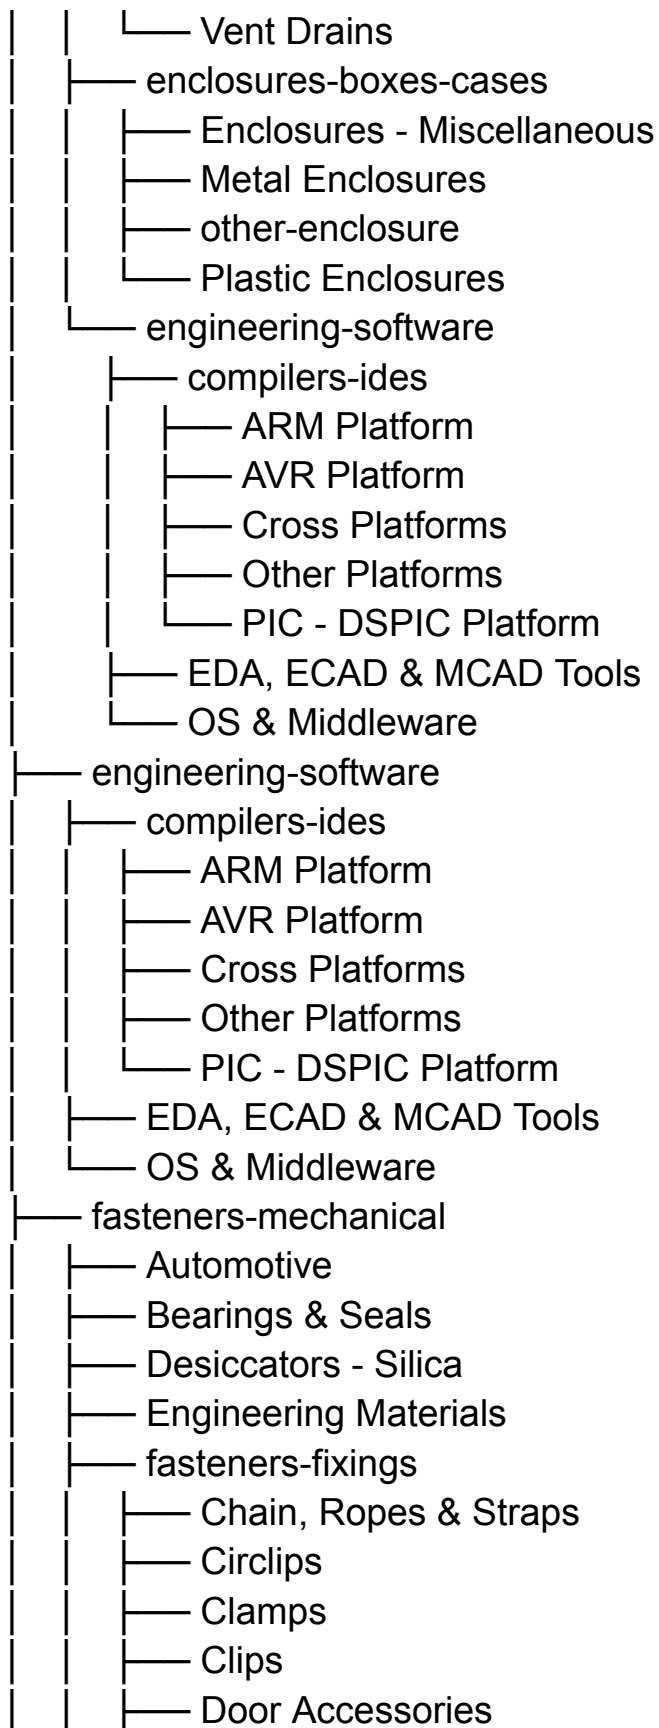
│ │ └── Vent Drains
│ ├── enclosures-boxes-cases
│ │ ├── Enclosures - Miscellaneous
│ │ ├── Metal Enclosures
│ │ ├── other-enclosure
│ │ └── Plastic Enclosures
│ └── engineering-software
│ ├── compilers-ides
│ │ ├── ARM Platform
│ │ ├── AVR Platform
│ │ ├── Cross Platforms
│ │ ├── Other Platforms
│ │ └── PIC - DSPIC Platform
│ ├── EDA, ECAD & MCAD Tools
│ └── OS & Middleware
├── engineering-software
│ ├── compilers-ides
│ │ ├── ARM Platform
│ │ ├── AVR Platform
│ │ ├── Cross Platforms
│ │ ├── Other Platforms
│ │ └── PIC - DSPIC Platform
│ ├── EDA, ECAD & MCAD Tools
│ └── OS & Middleware
├── fasteners-mechanical
│ ├── Automotive
│ ├── Bearings & Seals
│ ├── Desiccators - Silica
│ ├── Engineering Materials
│ ├── fasteners-fixings
│ │ ├── Chain, Ropes & Straps
│ │ ├── Circlips
│ │ ├── Clamps
│ │ ├── Clips
│ │ ├── Door Accessories